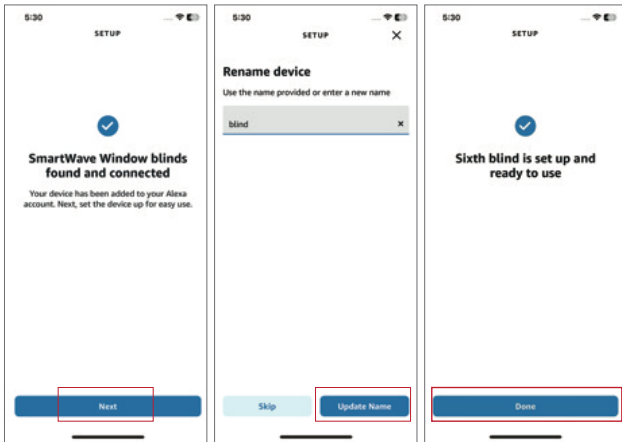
5:30

SETUP

SmartWave Window blinds found and connected

Your device has been added to your Alexa account. Next, set the device up for easy use.

Next

5:30

SETUP

Rename device

Use the name provided or enter a new name

blind

Skip

Update Name

5:30

SETUP

Sixth blind is set up and ready to use

Done